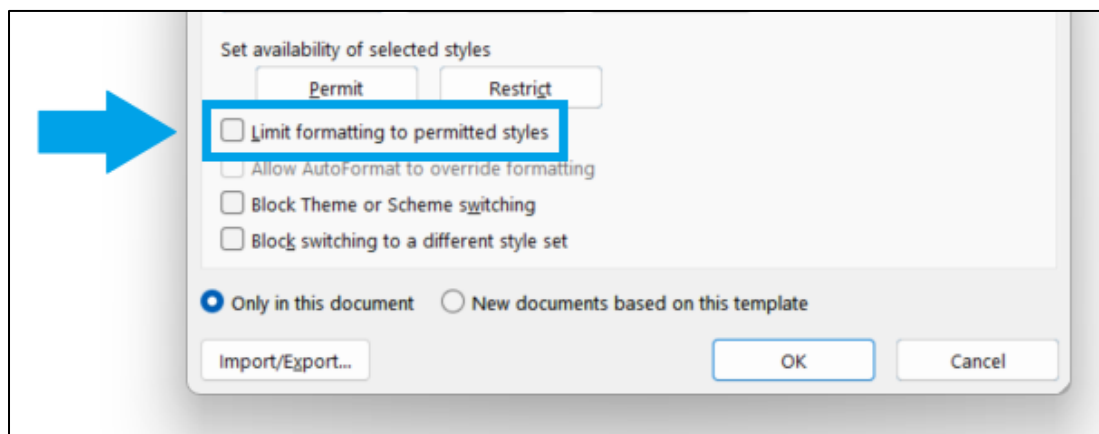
Set availability of selected styles

Permit

Restrict

Limit formatting to permitted styles

Allow AutoFormat to override formatting

Block Theme or Scheme switching

Block switching to a different style set

Only in this document

New documents based on this template

Import/Export...

OK

Cancel